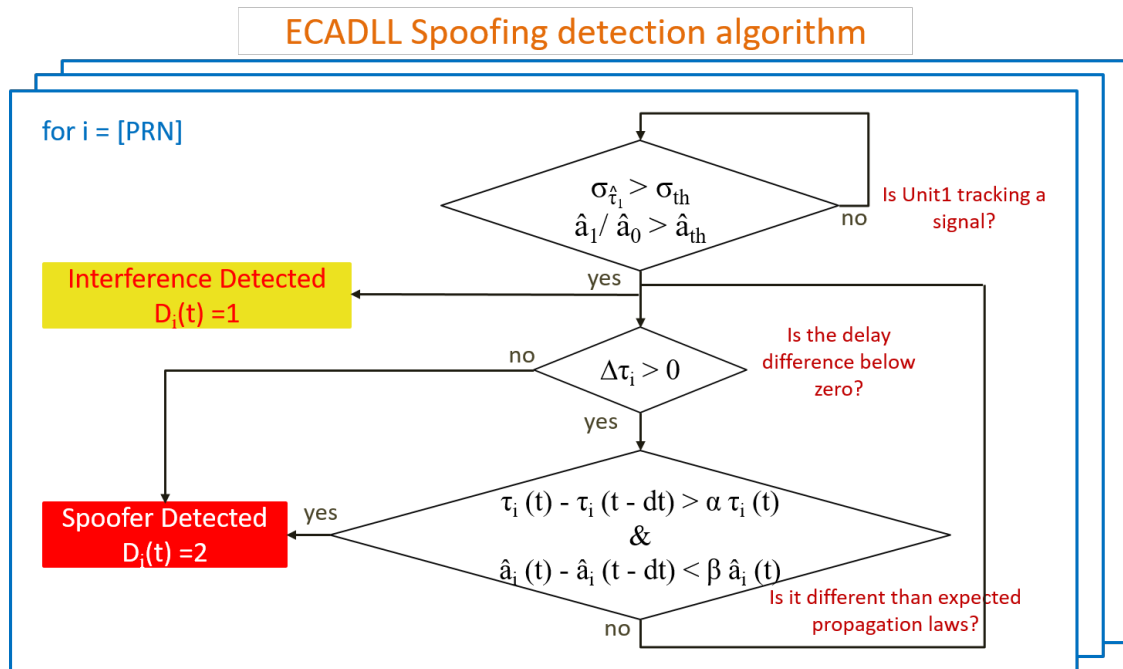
ECADLL Spoofing detection algorithm

for i = [PRN]

$\sigma_{\hat{\tau}_1} > \sigma_{th}$
$\hat{a}_1 / \hat{a}_0 > \hat{a}_{th}$

no

Is Unit1 tracking a signal?

yes

Interference Detected
$D_i(t) = 1$

no

$\Delta\tau_i > 0$

Is the delay difference below zero?

yes

Spoofer Detected
$D_i(t) = 2$

yes

$\tau_i(t) - \tau_i(t - dt) > \alpha\, \tau_i(t)$
&
$\hat{a}_i(t) - \hat{a}_i(t - dt) < \beta\, \hat{a}_i(t)$

Is it different than expected propagation laws?

no